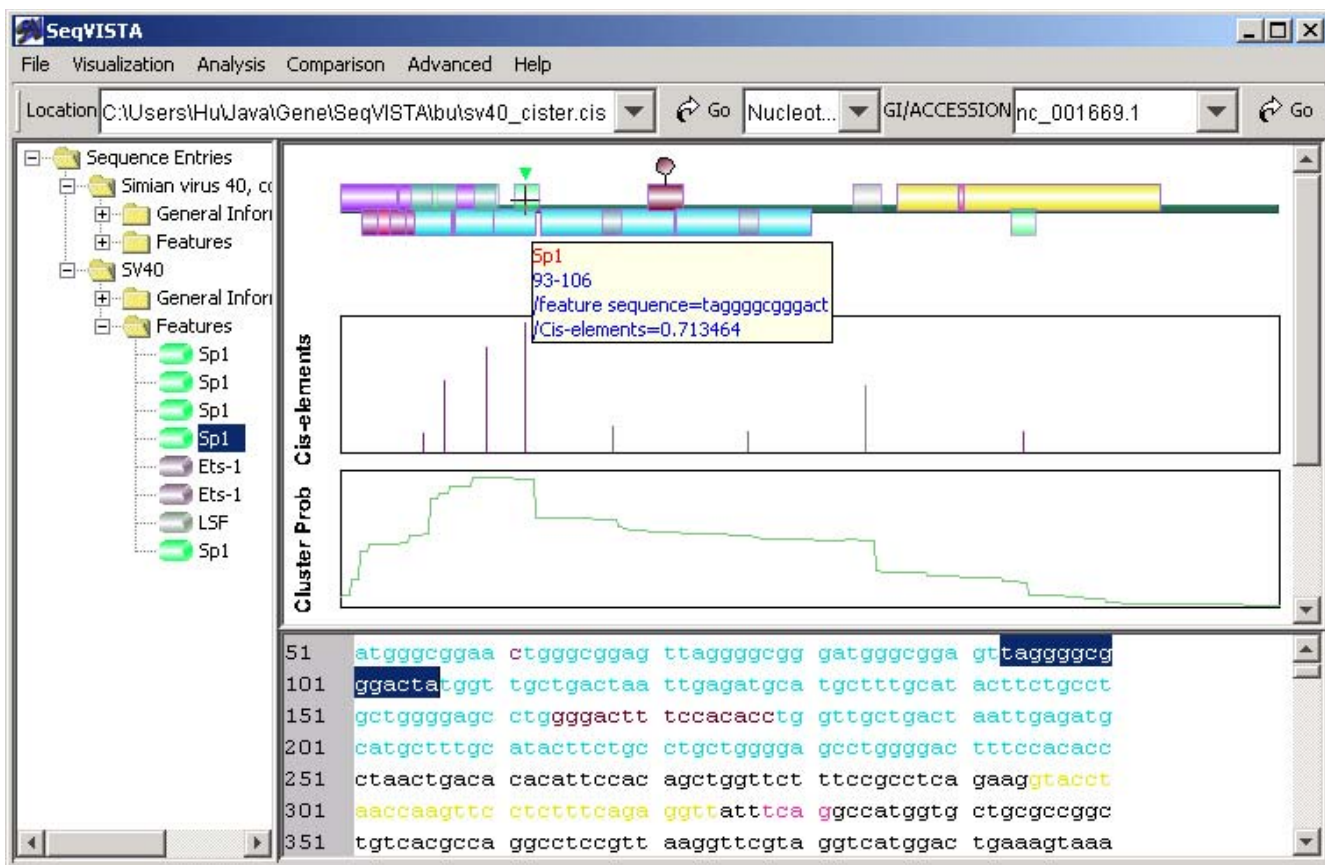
SeqVISTA

File Visualization Analysis Comparison Advanced Help

Location C:\Users\Hu\Java\Gene\SeqVISTA\bu\sv40_cister.cis Go Nucleot... GI/ACCESSION nc_001669.1 Go

Sequence Entries
Simian virus 40, cc
General Infor
Features
SV40
General Infor
Features
Sp1
Sp1
Sp1
Sp1
Ets-1
Ets-1
LSF
Sp1

Sp1
93-106
/feature sequence=taggggcgggact
/Cis-elements=0.713464

Cis-elements

Cluster Prob

51 atgggcggaa ctgggcggag ttaggggcgg gatgggcgga gttaggggcg
101 ggactatggt tgctgactaa ttgagatgca tgctttgcat acttctgcct
151 gctggggagc ctggggactt tccacacctg gttgctgact aattgagatg
201 catgctttgc atacttctgc ctgctgggga gcctggggac tttccacacc
251 ctaactgaca cacattccac agctggttct ttccgcctca gaaggtacct
301 aaccaagttc ctctttcaga ggttatttca ggccatggtg ctgcgccggc
351 tgtcacgcca ggcctccgtt aaggttcgta ggtcatggac tgaaagtaaa